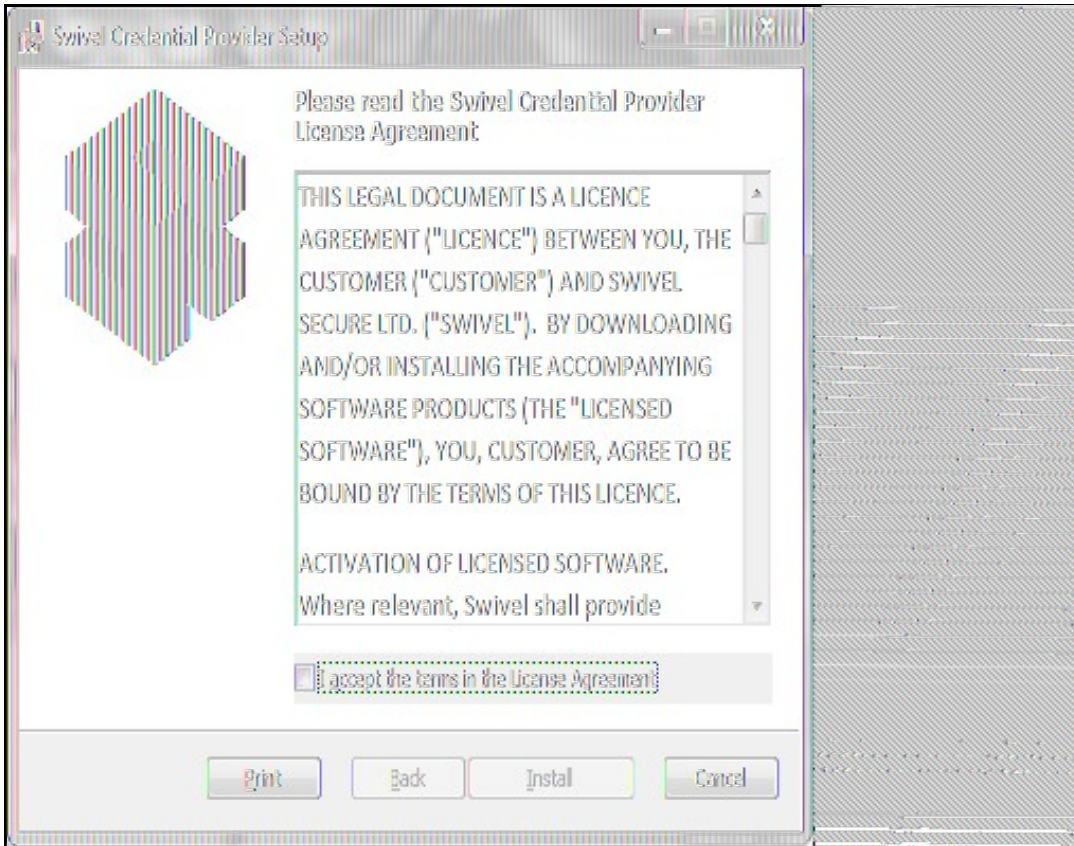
Swivel Credential Provider Setup

Please read the Swivel Credential Provider License Agreement

THIS LEGAL DOCUMENT IS A LICENCE AGREEMENT ("LICENCE") BETWEEN YOU, THE CUSTOMER ("CUSTOMER") AND SWIVEL SECURE LTD. ("SWIVEL"). BY DOWNLOADING AND/OR INSTALLING THE ACCOMPANYING SOFTWARE PRODUCTS (THE "LICENSED SOFTWARE"), YOU, CUSTOMER, AGREE TO BE BOUND BY THE TERMS OF THIS LICENCE.

ACTIVATION OF LICENSED SOFTWARE. Where relevant, Swivel shall provide

I accept the terms in the License Agreement

Print Back Install Cancel